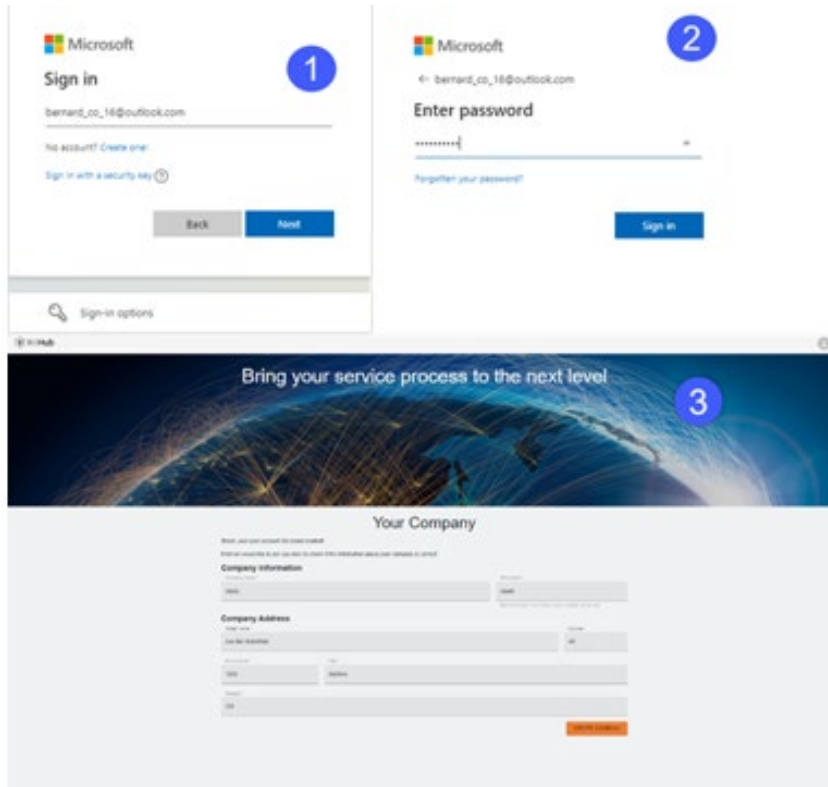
Microsoft

1

Sign in

bernard_co_16@outlook.com

No account? Create one!

Sign in with a security key ?

Back

Next

Sign-in options

Microsoft

2

← bernard_co_16@outlook.com

Enter password

••••••••••

Forgotten your password?

Sign in

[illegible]

Bring your service process to the next level

3

Your Company

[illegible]

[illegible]

Company Information

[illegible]

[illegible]

Company Address

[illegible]

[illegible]

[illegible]

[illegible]

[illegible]